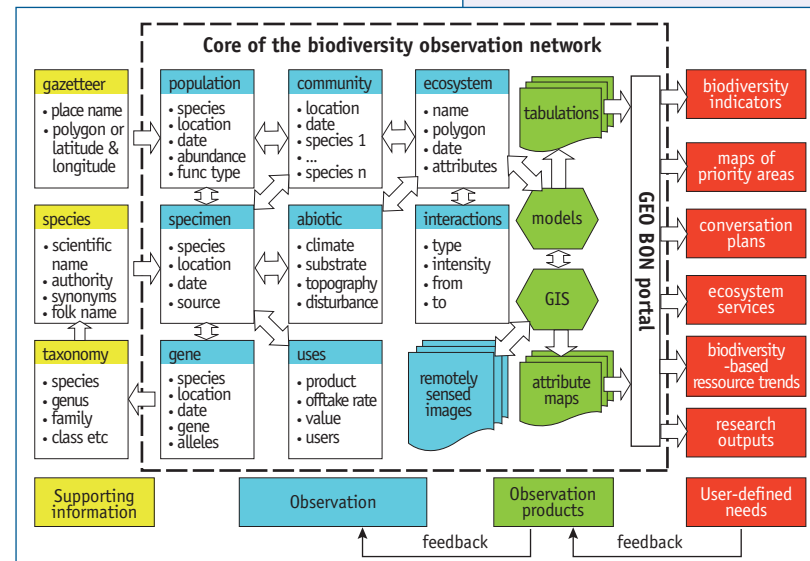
Core of the biodiversity observation network

gazetteer
• place name
• polygon or latitude & longitude

species
• scientific name
• authority
• synonyms
• folk name

taxonomy
• species
• genus
• family
• class etc

population
• species
• location
• date
• abundance
• func type

community
• location
• date
• species 1
• ...
• species n

ecosystem
• name
• polygon
• date
• attributes

specimen
• species
• location
• date
• source

abiotic
• climate
• substrate
• topography
• disturbance

interactions
• type
• intensity
• from
• to

gene
• species
• location
• date
• gene
• alleles

uses
• product
• offtake rate
• value
• users

tabulations

models

GIS

remotely sensed images

attribute maps

GEO BON portal

biodiversity indicators

maps of priority areas

conversation plans

ecosystem services

biodiversity -based ressource trends

research outputs

Supporting information

Observation

Observation products

User-defined needs

feedback

feedback